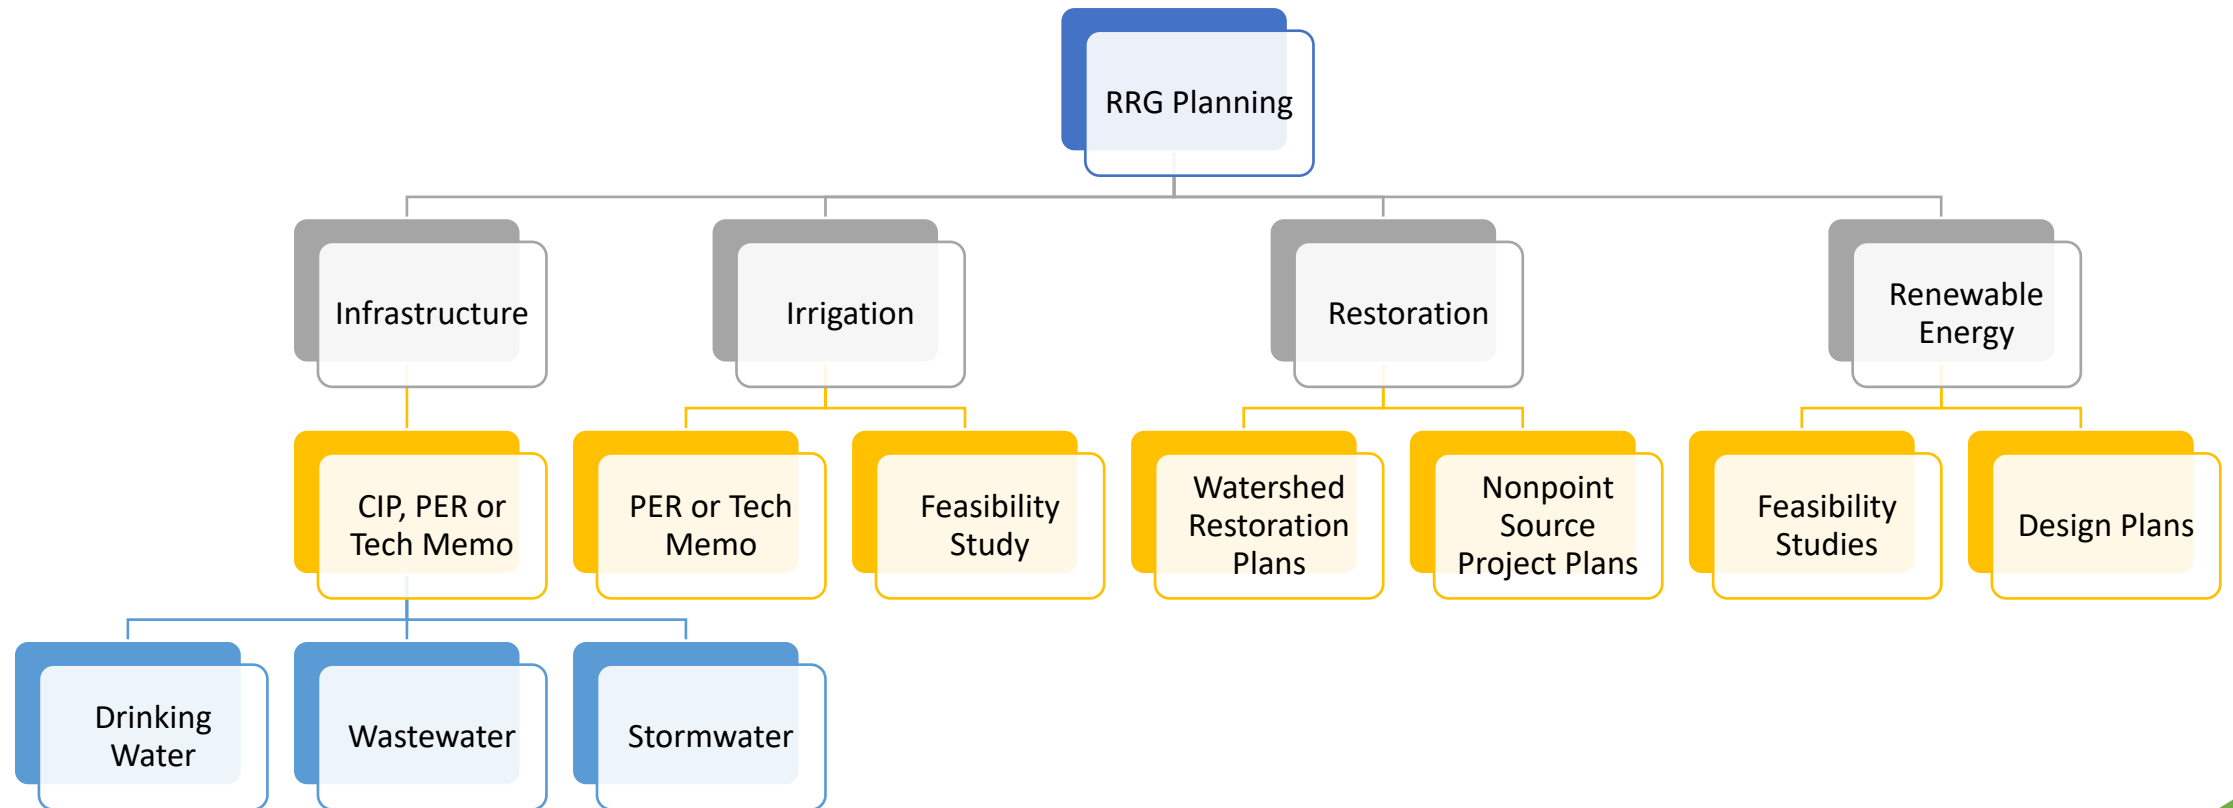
RRG Planning

Infrastructure

Irrigation

Restoration

Renewable Energy

CIP, PER or Tech Memo

PER or Tech Memo

Feasibility Study

Watershed Restoration Plans

Nonpoint Source Project Plans

Feasibility Studies

Design Plans

Drinking Water

Wastewater

Stormwater